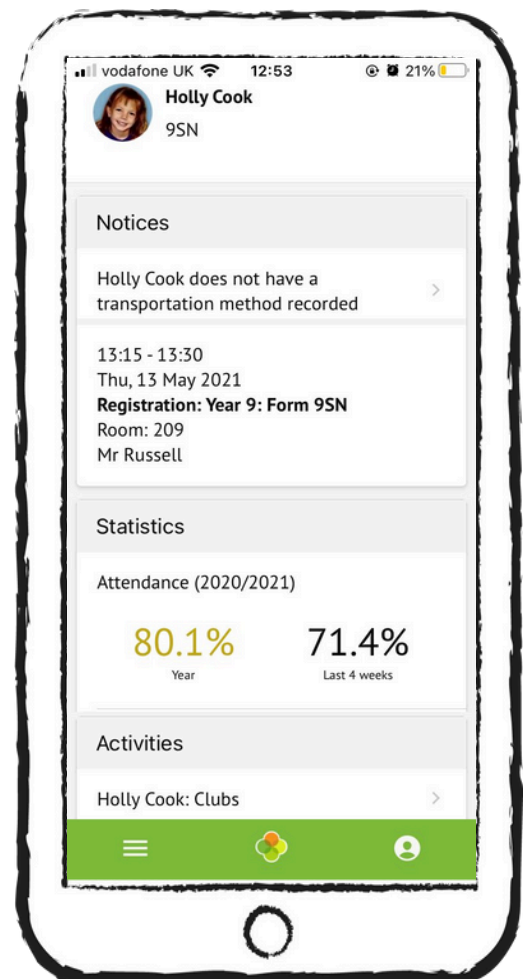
vodafone UK 12:53 21%

Holly Cook
9SN

Notices

Holly Cook does not have a transportation method recorded

13:15 - 13:30
Thu, 13 May 2021
**Registration: Year 9: Form 9SN**
Room: 209
Mr Russell

Statistics

Attendance (2020/2021)

80.1%
Year

71.4%
Last 4 weeks

Activities

Holly Cook: Clubs